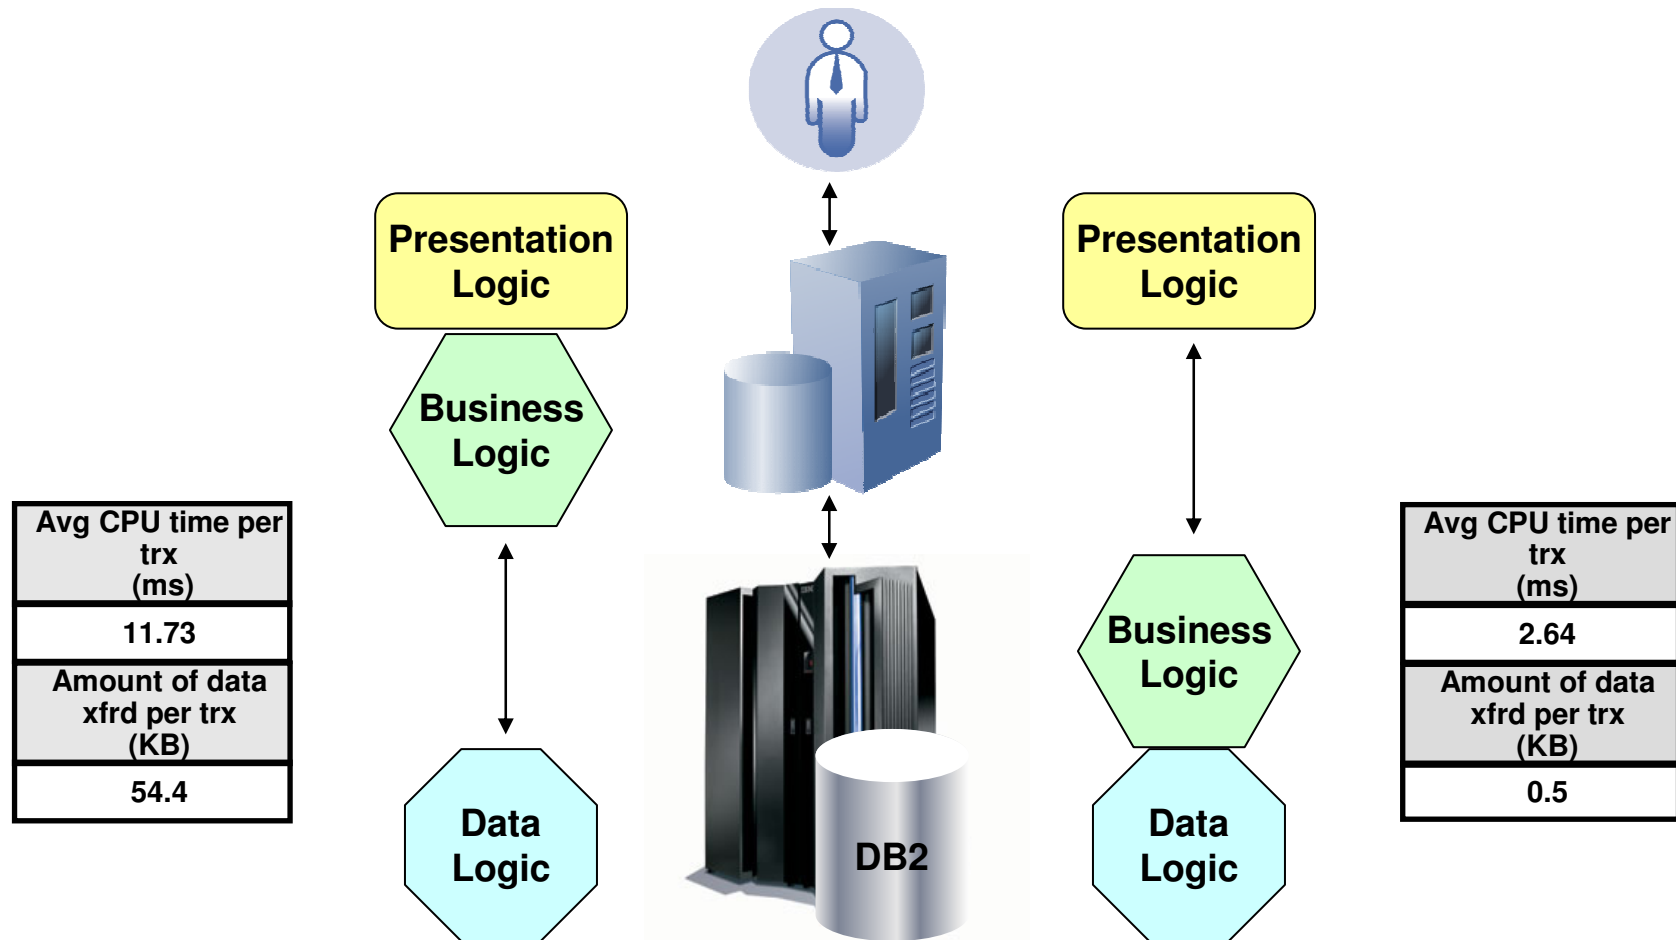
| Avg CPU time per trx (ms) |
|---|
| 11.73 |
| Amount of data xfrd per trx (KB) |
| 54.4 |

Presentation Logic

Business Logic

Data Logic

DB2

Presentation Logic

Business Logic

Data Logic

| Avg CPU time per trx (ms) |
|---|
| 2.64 |
| Amount of data xfrd per trx (KB) |
| 0.5 |